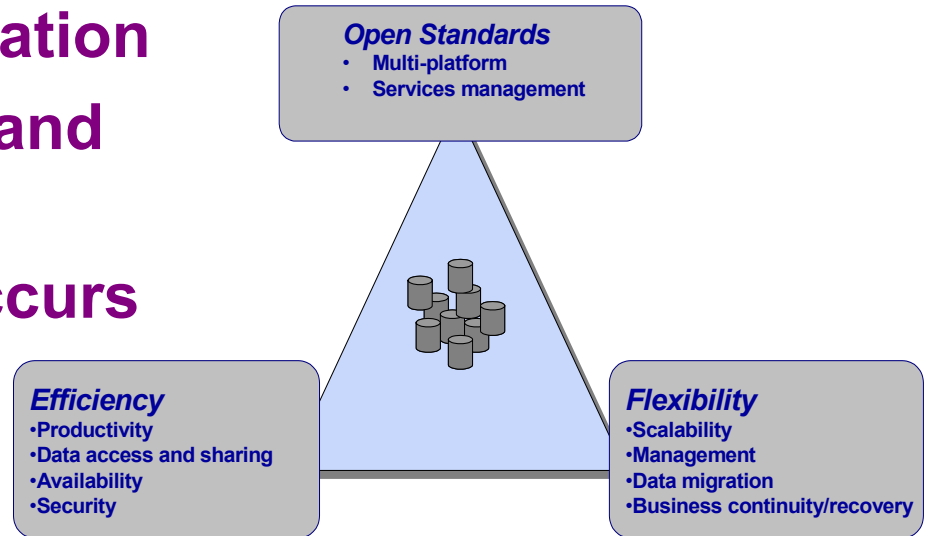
ation
and
ccurs

Open Standards
• Multi-platform
• Services management

Efficiency
•Productivity
•Data access and sharing
•Availability
•Security

Flexibility
•Scalability
•Management
•Data migration
•Business continuity/recovery